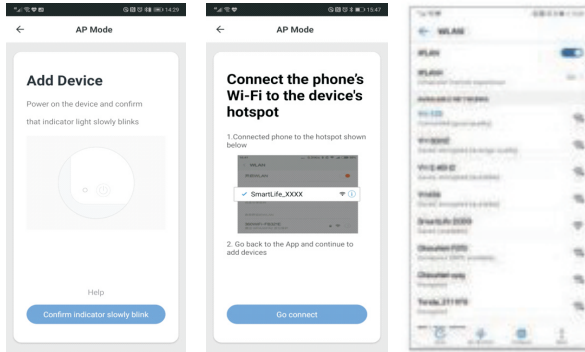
14:29

AP Mode

Add Device

Power on the device and confirm that indicator light slowly blinks

Help

Confirm indicator slowly blink

15:47

AP Mode

Connect the phone's Wi-Fi to the device's hotspot

1.Connected phone to the hotspot shown below

WLAN

SmartLife_XXXX

2. Go back to the App and continue to add devices

Go connect

WLAN

WLAN

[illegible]